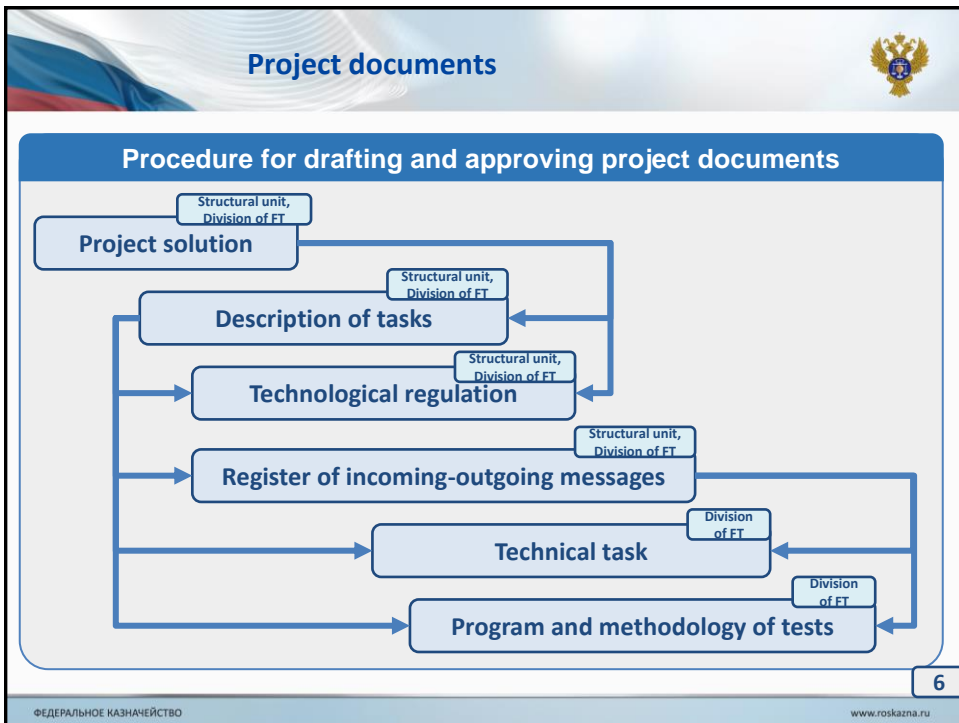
Project documents

Procedure for drafting and approving project documents

Structural unit, Division of FT

Project solution

Structural unit, Division of FT

Description of tasks

Structural unit, Division of FT

Technological regulation

Structural unit, Division of FT

Register of incoming-outgoing messages

Division of FT

Technical task

Division of FT

Program and methodology of tests

6

ФЕДЕРАЛЬНОЕ КАЗНАЧЕЙСТВО

www.roskazna.ru